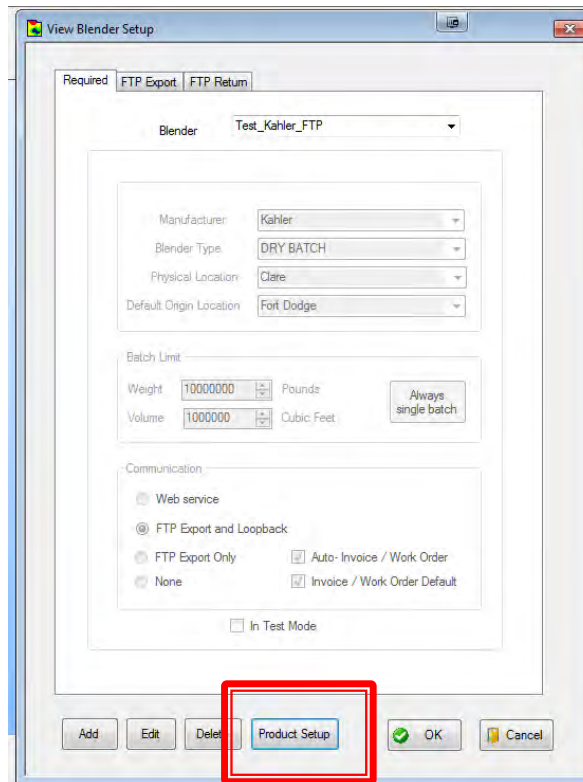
View Blender Setup

Required | FTP Export | FTP Return

Blender Test_Kahler_FTP

Manufacturer Kahler
Blender Type DRY BATCH
Physical Location Clare
Default Origin Location Fort Dodge

Batch Limit
Weight 10000000 Pounds
Volume 1000000 Cubic Feet
Always single batch

Communication
Web service
FTP Export and Loopback
FTP Export Only
Auto- Invoice / Work Order
None
Invoice / Work Order Default

In Test Mode

Add Edit Delet Product Setup OK Cancel